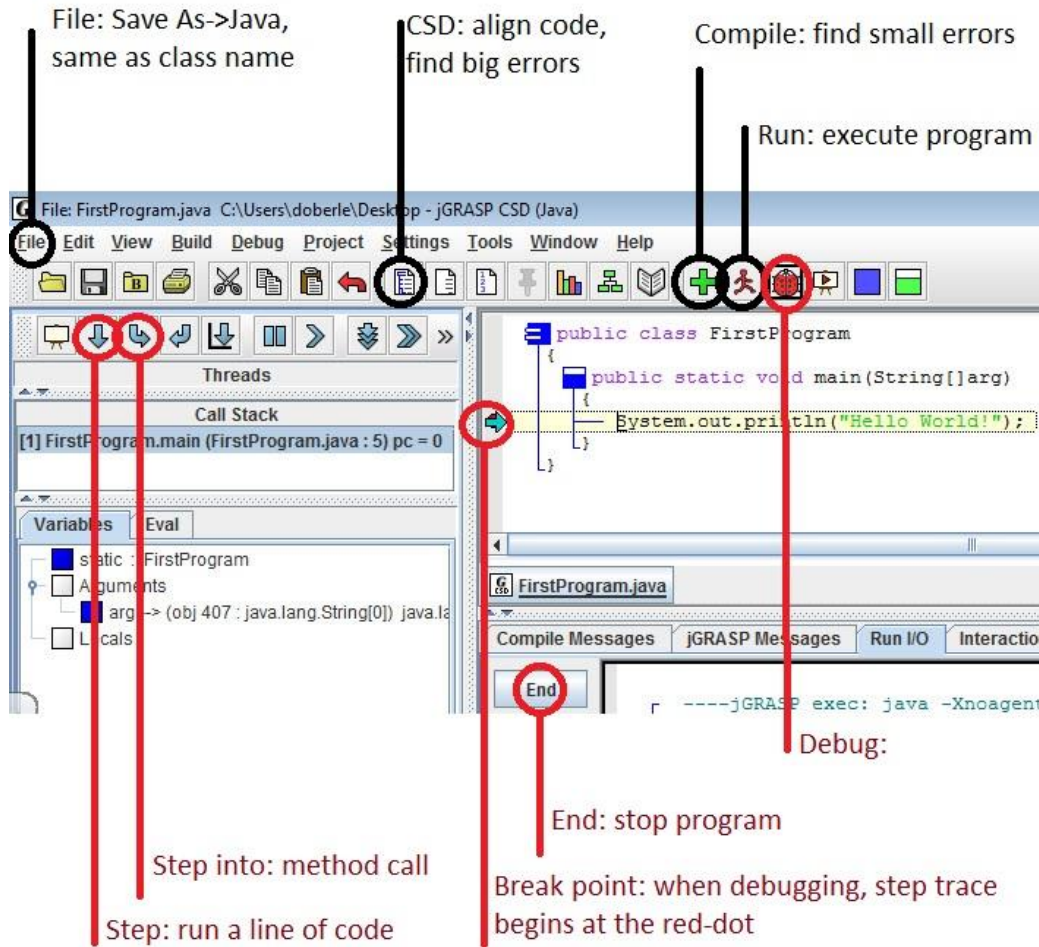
File: Save As->Java, same as class name

CSD: align code, find big errors

Compile: find small errors

Run: execute program

File: FirstProgram.java C:\Users\doberle\Desktop - jGRASP CSD (Java)

File Edit View Build Debug Project Settings Tools Window Help

Threads

Call Stack

[1] FirstProgram.main (FirstProgram.java : 5) pc = 0

Variables Eval

static : FirstProgram
Arguments
arg -> (obj 407 : java.lang.String[0]) java.la
Locals

public class FirstProgram
{
public static void main(String[]arg)
{
System.out.println("Hello World!");
}
}

FirstProgram.java

Compile Messages jGRASP Messages Run I/O Interactio

End

----jGRASP exec: java -Xnoagent

Debug:

End: stop program

Step into: method call

Break point: when debugging, step trace begins at the red-dot

Step: run a line of code